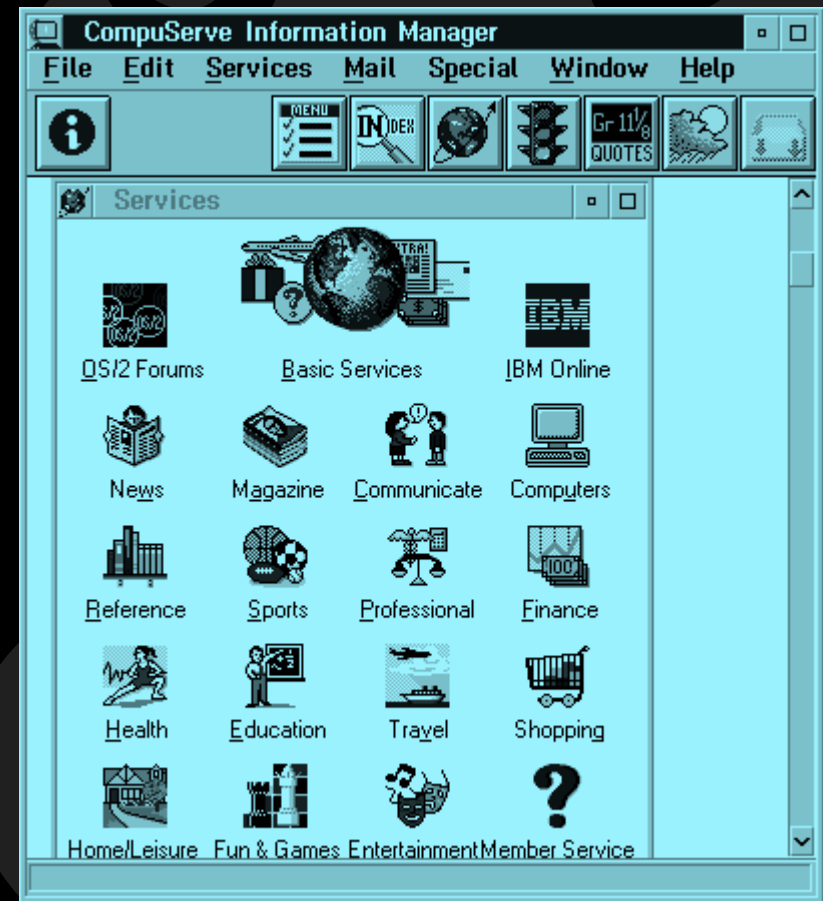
CompuServe Information Manager

File Edit Services Mail Special Window Help

MENU
INDEX
Gr 11⅛ QUOTES

Services

EXTRA!

OS/2 Forums
Basic Services
IBM
IBM Online
News
Magazine
Communicate
Computers
Reference
Sports
Professional
Finance
Health
Education
Travel
Shopping
Home/Leisure
Fun & Games
Entertainment
Member Service